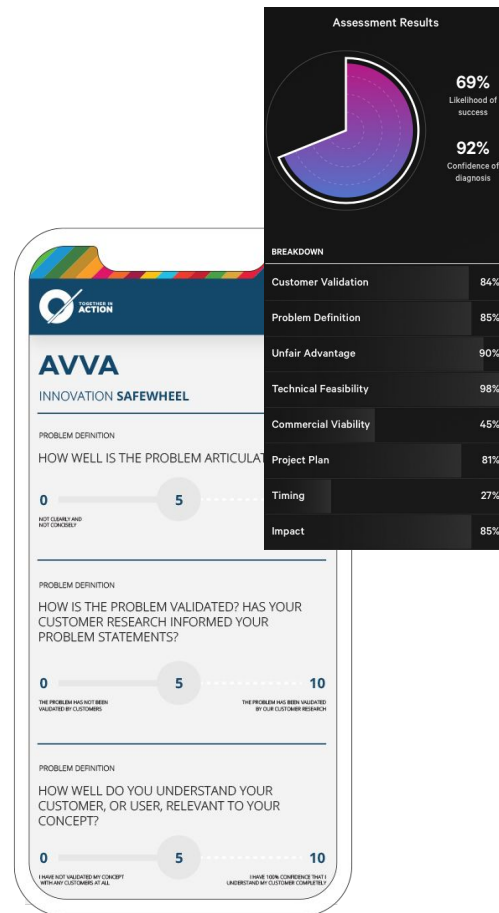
Assessment Results

69%
Likelihood of success

92%
Confidence of diagnosis

BREAKDOWN

| | |
|---|---|
| Customer Validation | 84% |
| Problem Definition | 85% |
| Unfair Advantage | 90% |
| Technical Feasibility | 98% |
| Commercial Viability | 45% |
| Project Plan | 81% |
| Timing | 27% |
| Impact | 85% |

TOGETHER IN ACTION

AVVA

INNOVATION SAFEWHEEL

PROBLEM DEFINITION

HOW WELL IS THE PROBLEM ARTICULAT

0 5

NOT CLEARLY AND NOT CONCISELY

PROBLEM DEFINITION

HOW IS THE PROBLEM VALIDATED? HAS YOUR CUSTOMER RESEARCH INFORMED YOUR PROBLEM STATEMENTS?

0 5 10

THE PROBLEM HAS NOT BEEN VALIDATED BY CUSTOMERS

THE PROBLEM HAS BEEN VALIDATED BY OUR CUSTOMER RESEARCH

PROBLEM DEFINITION

HOW WELL DO YOU UNDERSTAND YOUR CUSTOMER, OR USER, RELEVANT TO YOUR CONCEPT?

0 5 10

I HAVE NOT VALIDATED MY CONCEPT WITH ANY CUSTOMERS AT ALL

I HAVE 100% CONFIDENCE THAT I UNDERSTAND MY CUSTOMER COMPLETELY